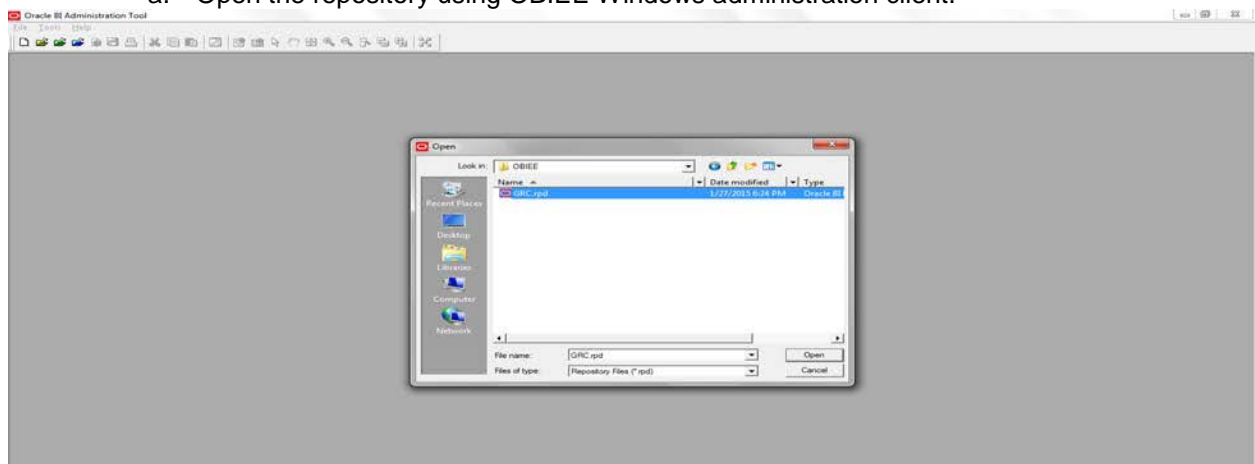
a. Open the repository using OBIEE Windows administration client.

Oracle BI Administration Tool

File Tools Help

Open

Look in: OBIEE

Name

Date modified

Type

GRC.rpd

1/27/2015 6:24 PM

Oracle BI

Recent Places

Desktop

Libraries

Computer

Network

File name: GRC.rpd

Open

Files of type: Repository Files (*.rpd)

Cancel